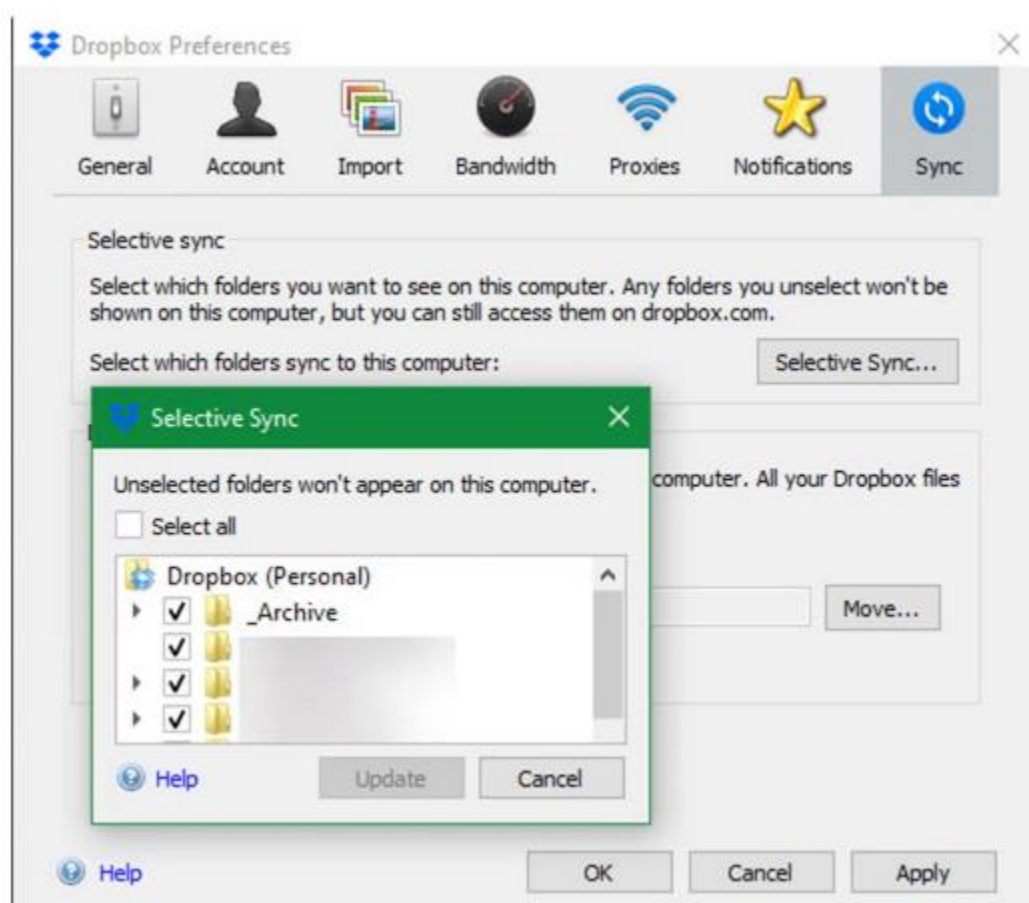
Dropbox Preferences

General Account Import Bandwidth Proxies Notifications Sync

Selective sync

Select which folders you want to see on this computer. Any folders you unselect won't be shown on this computer, but you can still access them on dropbox.com.

Select which folders sync to this computer:

Selective Sync...

Selective Sync

Unselected folders won't appear on this computer.

Select all

Dropbox (Personal)

_Archive

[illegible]

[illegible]

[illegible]

Help

Update

Cancel

computer. All your Dropbox files

Move...

Help

OK

Cancel

Apply